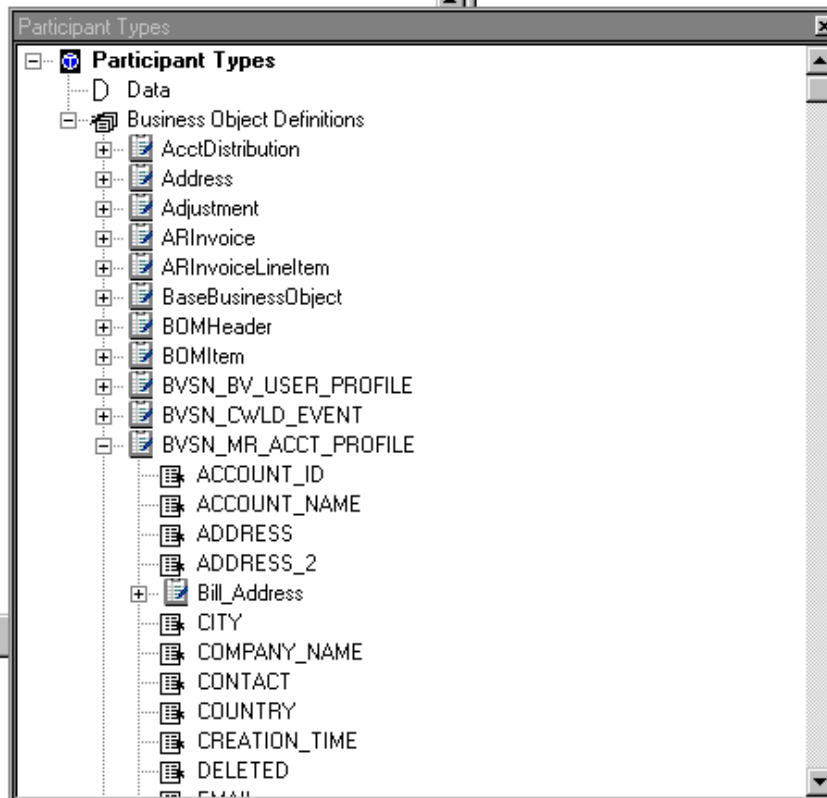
Participant Types

Participant Types
Data
Business Object Definitions
AcctDistribution
Address
Adjustment
ARInvoice
ARInvoiceLineItem
BaseBusinessObject
BOMHeader
BOMItem
BVSN_BV_USER_PROFILE
BVSN_CWLD_EVENT
BVSN_MR_ACCT_PROFILE
ACCOUNT_ID
ACCOUNT_NAME
ADDRESS
ADDRESS_2
Bill_Address
CITY
COMPANY_NAME
CONTACT
COUNTRY
CREATION_TIME
DELETED
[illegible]